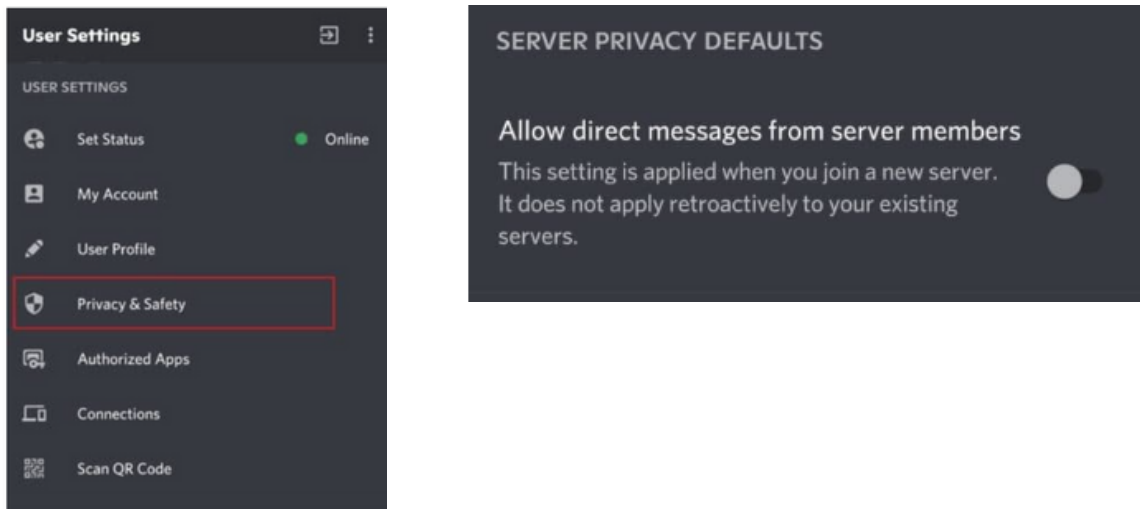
User Settings

USER SETTINGS

Set Status Online

My Account

User Profile

Privacy & Safety

Authorized Apps

Connections

Scan QR Code

SERVER PRIVACY DEFAULTS

Allow direct messages from server members

This setting is applied when you join a new server. It does not apply retroactively to your existing servers.